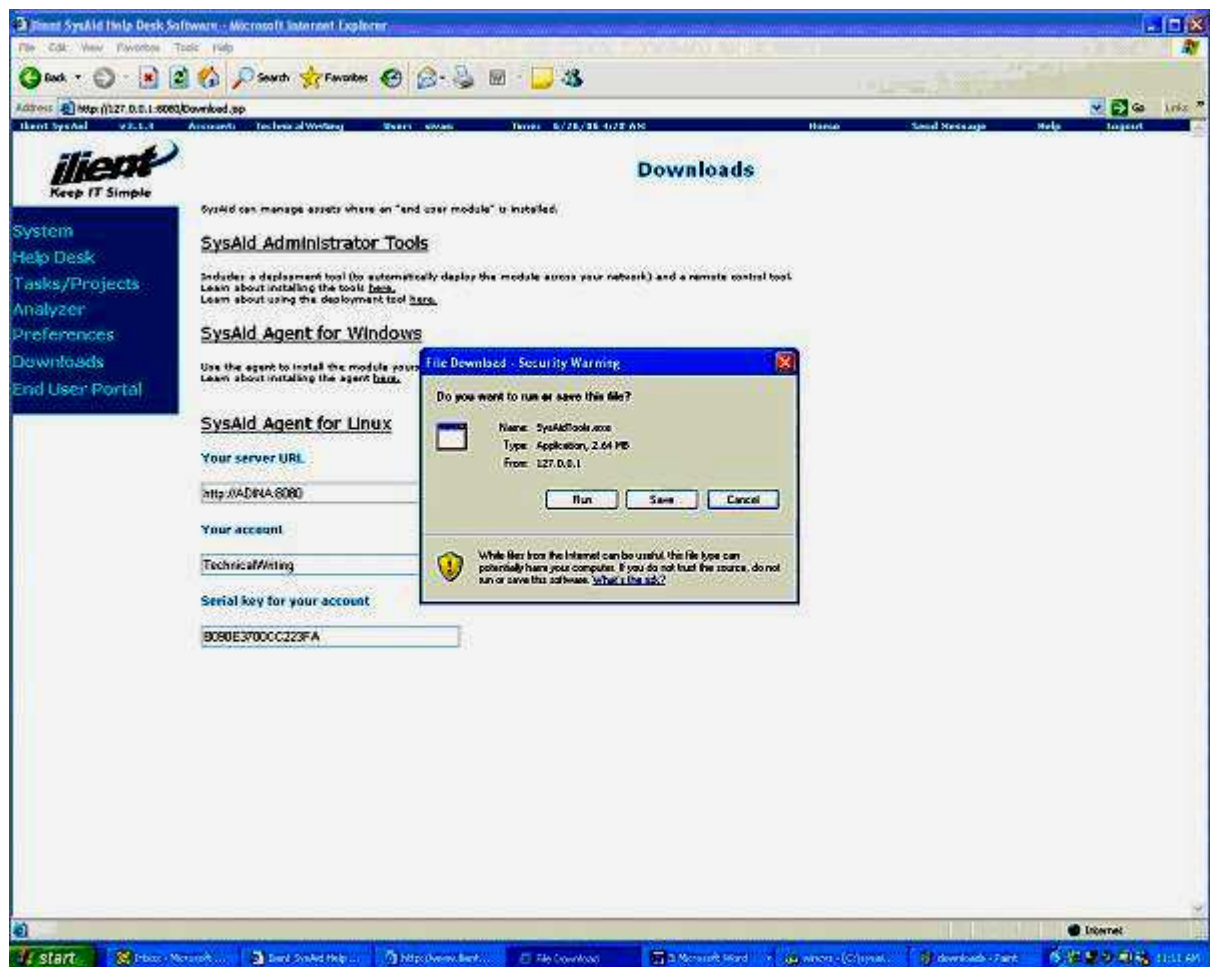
ilient SysAid Help Desk Software - Microsoft Internet Explorer

File Edit View Favorites Tools Help

Back Search Favorites

Address http://127.0.0.1:8080/Download.jsp Go Links

ilient SysAid v2.1.3 Account: TechnicalWriting User: sivan Time: 6/28/06 4:28 AM Home Send Message Help Logout

ilient Keep IT Simple

System
Help Desk
Tasks/Projects
Analyzer
Preferences
Downloads
End User Portal

Downloads

SysAid can manage assets where an "end user module" is installed.

SysAid Administrator Tools

Includes a deployment tool (to automatically deploy the module across your network) and a remote control tool.
Learn about installing the tools here.
Learn about using the deployment tool here.

SysAid Agent for Windows

Use the agent to install the module yours
Learn about installing the agent here.

SysAid Agent for Linux

Your server URL

http://ADINA:8080

Your account

TechnicalWriting

Serial key for your account

B090E3700CC223FA

File Download - Security Warning

Do you want to run or save this file?

Name: SysAidTools.exe
Type: Application, 2.64 MB
From: 127.0.0.1

Run Save Cancel

While files from the Internet can be useful, this file type can potentially harm your computer. If you do not trust the source, do not run or save this software. What's the risk?

Internet

start Inbox - Microsoft... ilient SysAid Help ... http://www.ilient... File Download 3 Microsoft Word wincvs - [C:\sysaid... downloads - Paint 11:11 AM